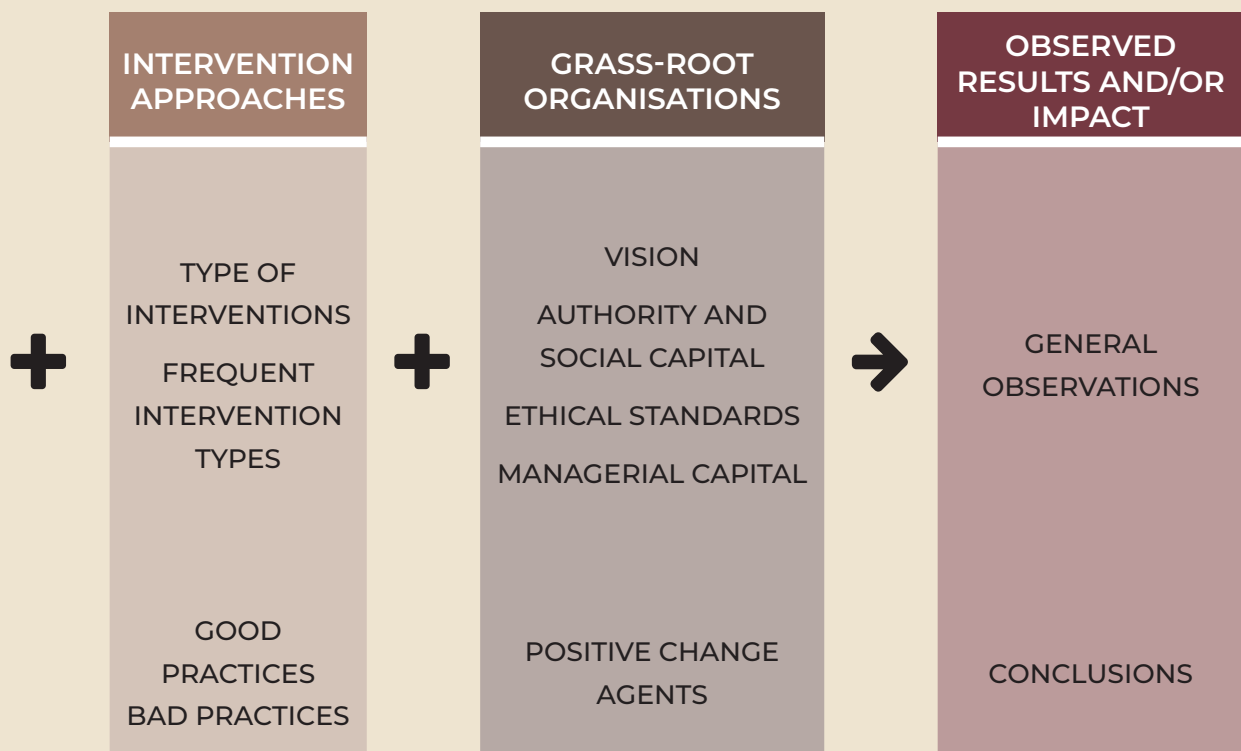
INTERVENTION APPROACHES

TYPE OF INTERVENTIONS

FREQUENT INTERVENTION TYPES

GOOD PRACTICES

BAD PRACTICES

GRASS-ROOT ORGANISATIONS

VISION

AUTHORITY AND SOCIAL CAPITAL

ETHICAL STANDARDS

MANAGERIAL CAPITAL

POSITIVE CHANGE AGENTS

OBSERVED RESULTS AND/OR IMPACT

GENERAL OBSERVATIONS

CONCLUSIONS